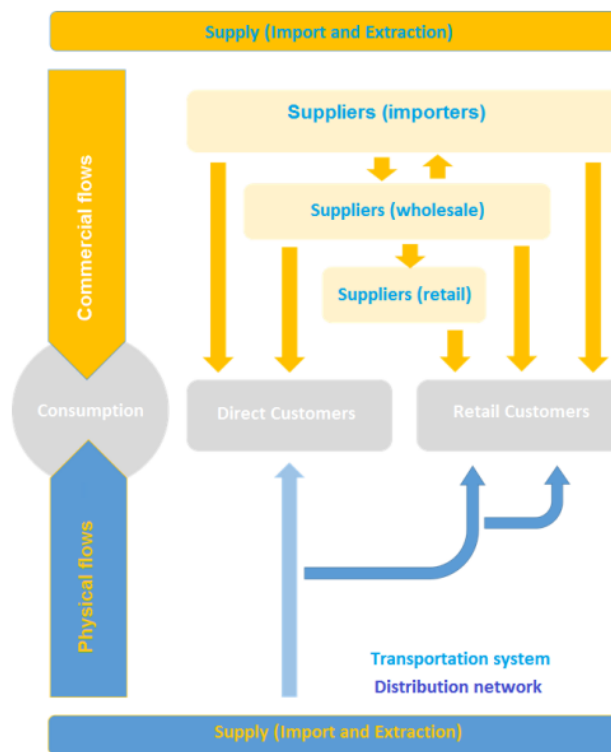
Supply (Import and Extraction)

Commercial flows

Suppliers (importers)

Suppliers (wholesale)

Suppliers (retail)

Consumption

Direct Customers

Retail Customers

Physical flows

Transportation system

Distribution network

Supply (Import and Extraction)